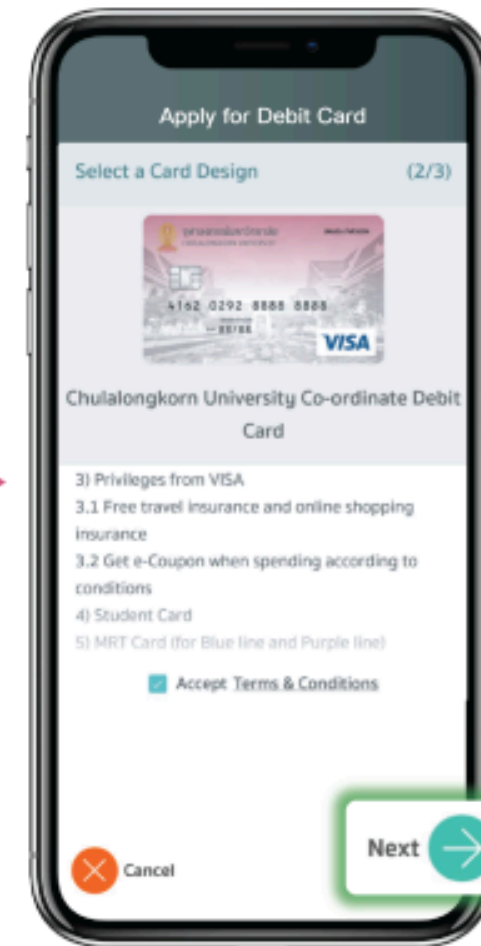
Apply for Debit Card

Select a Card Design (2/3)

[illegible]

4162 0292 8888 8888

VISA

Chulalongkorn University Co-ordinate Debit Card

3) Privileges from VISA
3.1 Free travel insurance and online shopping insurance
3.2 Get e-Coupon when spending according to conditions
4) Student Card
5) MRT Card (for Blue line and Purple line)

Accept Terms & Conditions

Cancel

Next